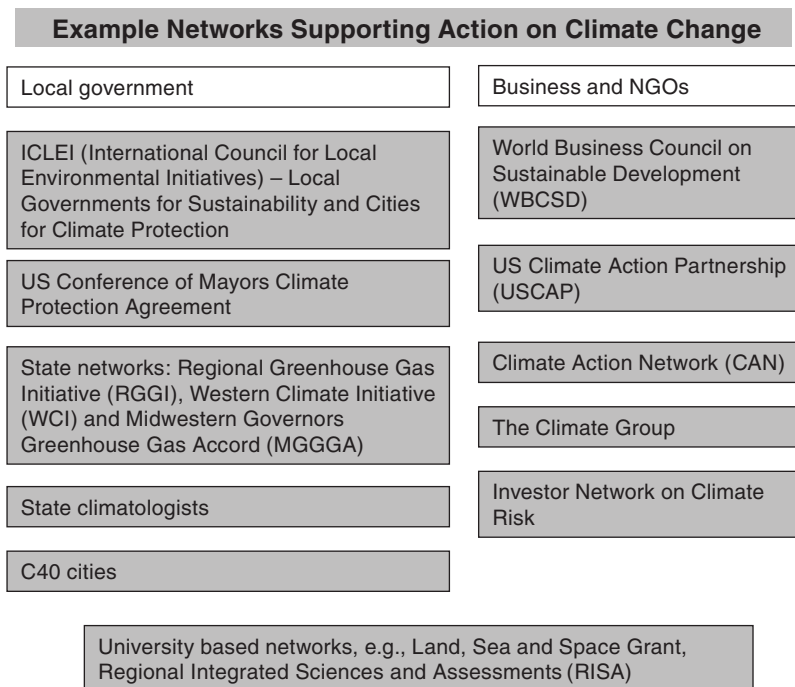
Example Networks Supporting Action on Climate Change

Local government

ICLEI (International Council for Local Environmental Initiatives) – Local Governments for Sustainability and Cities for Climate Protection

US Conference of Mayors Climate Protection Agreement

State networks: Regional Greenhouse Gas Initiative (RGGI), Western Climate Initiative (WCI) and Midwestern Governors Greenhouse Gas Accord (MGGGA)

State climatologists

C40 cities

Business and NGOs

World Business Council on Sustainable Development (WBCSD)

US Climate Action Partnership (USCAP)

Climate Action Network (CAN)

The Climate Group

Investor Network on Climate Risk

University based networks, e.g., Land, Sea and Space Grant, Regional Integrated Sciences and Assessments (RISA)